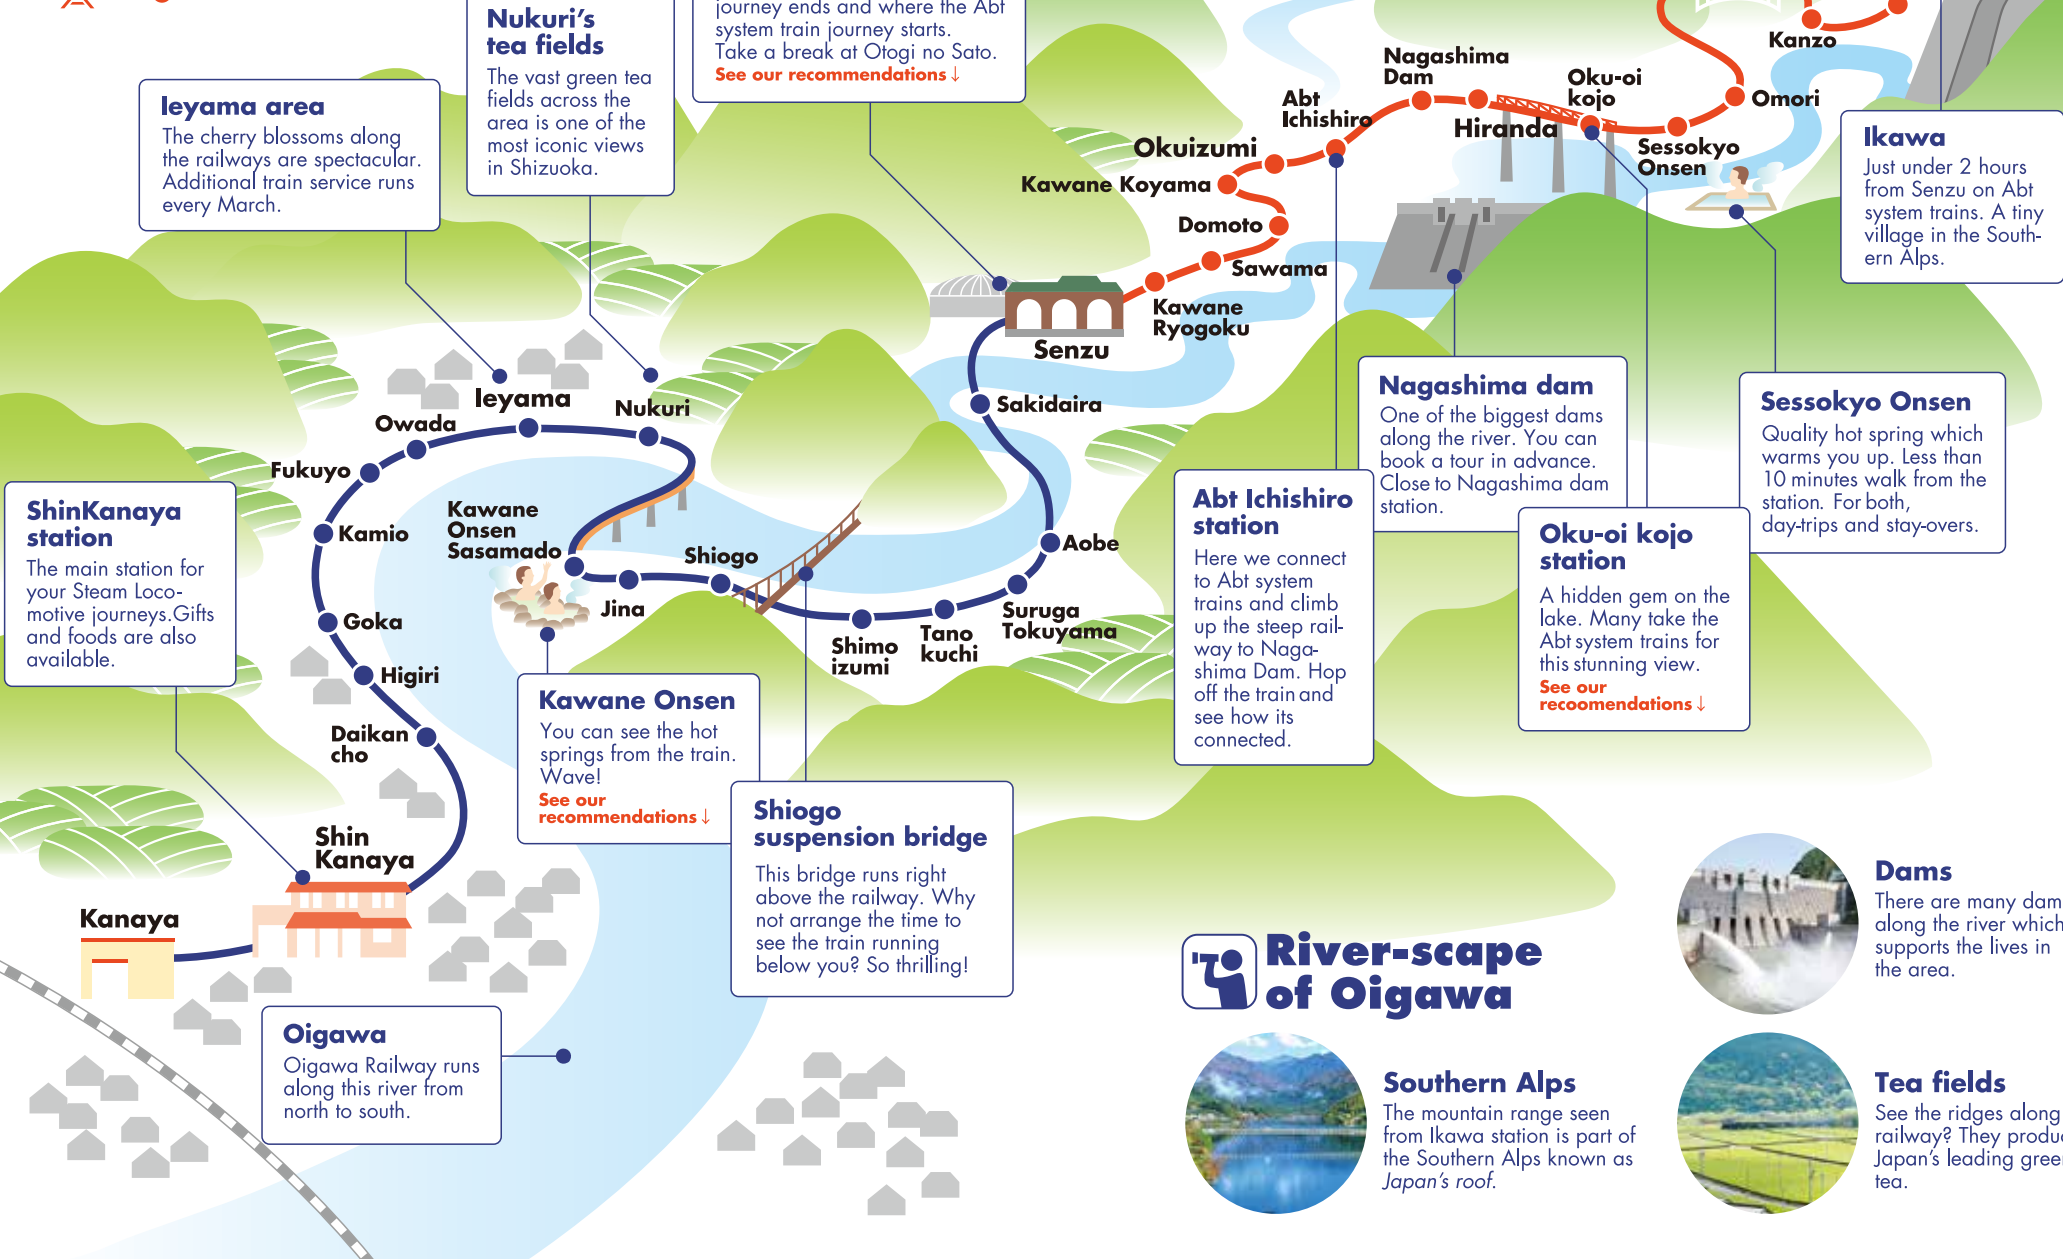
Ieyama area
The cherry blossoms along the railways are spectacular. Additional train service runs every March.

Nukuri's tea fields
The vast green tea fields across the area is one of the most iconic views in Shizuoka.

journey ends and where the Abt system train journey starts. Take a break at Otogi no Sato.
See our recommendations ↓

Nagashima Dam
Oku-oi kojo
Kanzo
Omori
Abt Ichishiro
Hiranda
Sessokyo Onsen
Okuizumi
Kawane Koyama
Domoto
Sawama
Kawane Ryogoku
Senzu
Sakidaira
Ieyama
Nukuri
Owada
Fukuyo
Kamio
Kawane Onsen Sasamado
Shiogo
Jina
Goka
Higiri
Daikan cho
Shin Kanaya
Kanaya
Aobe
Suruga Tokuyama
Tano kuchi
Shimo izumi

Ikawa
Just under 2 hours from Senzu on Abt system trains. A tiny village in the Southern Alps.

Nagashima dam
One of the biggest dams along the river. You can book a tour in advance. Close to Nagashima dam station.

Sessokyo Onsen
Quality hot spring which warms you up. Less than 10 minutes walk from the station. For both, day-trips and stay-overs.

Abt Ichishiro station
Here we connect to Abt system trains and climb up the steep railway to Nagashima Dam. Hop off the train and see how its connected.

Oku-oi kojo station
A hidden gem on the lake. Many take the Abt system trains for this stunning view.
See our recoomendations ↓

ShinKanaya station
The main station for your Steam Locomotive journeys.Gifts and foods are also available.

Kawane Onsen
You can see the hot springs from the train. Wave!
See our recommendations ↓

Shiogo suspension bridge
This bridge runs right above the railway. Why not arrange the time to see the train running below you? So thrilling!

Oigawa
Oigawa Railway runs along this river from north to south.

River-scape of Oigawa

Dams
There are many dam along the river which supports the lives in the area.

Southern Alps
The mountain range seen from Ikawa station is part of the Southern Alps known as Japan's roof.

Tea fields
See the ridges along railway? They produ Japan's leading gree tea.